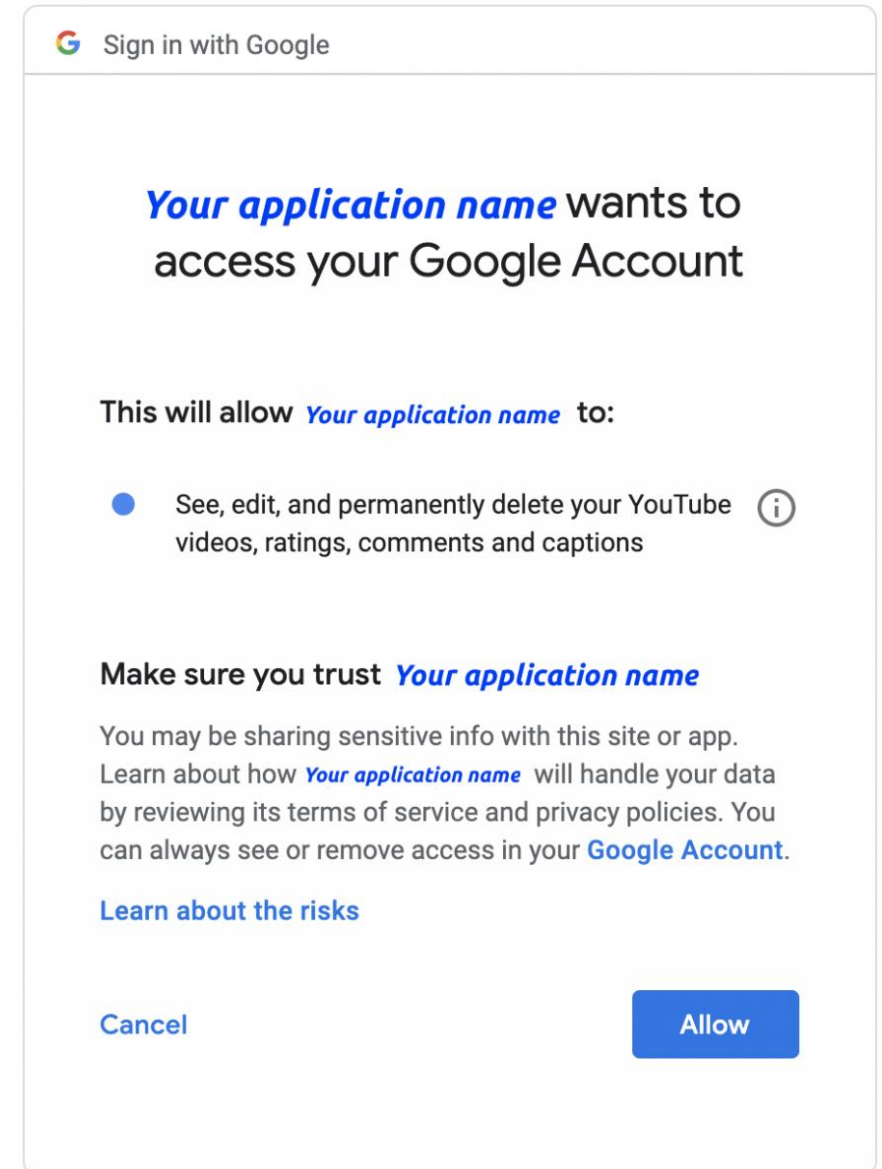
G Sign in with Google

Your application name wants to access your Google Account

This will allow Your application name to:

See, edit, and permanently delete your YouTube videos, ratings, comments and captions

Make sure you trust Your application name

You may be sharing sensitive info with this site or app. Learn about how Your application name will handle your data by reviewing its terms of service and privacy policies. You can always see or remove access in your Google Account.

Learn about the risks

Cancel

Allow